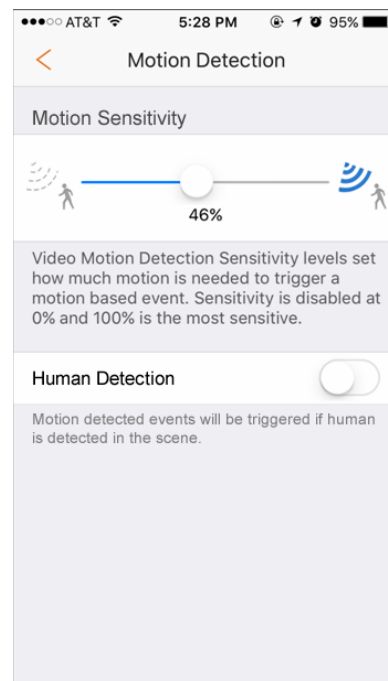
●●●○○ AT&T 5:28 PM 95%

<

Motion Detection

Motion Sensitivity

46%

Video Motion Detection Sensitivity levels set how much motion is needed to trigger a motion based event. Sensitivity is disabled at 0% and 100% is the most sensitive.

Human Detection

Motion detected events will be triggered if human is detected in the scene.